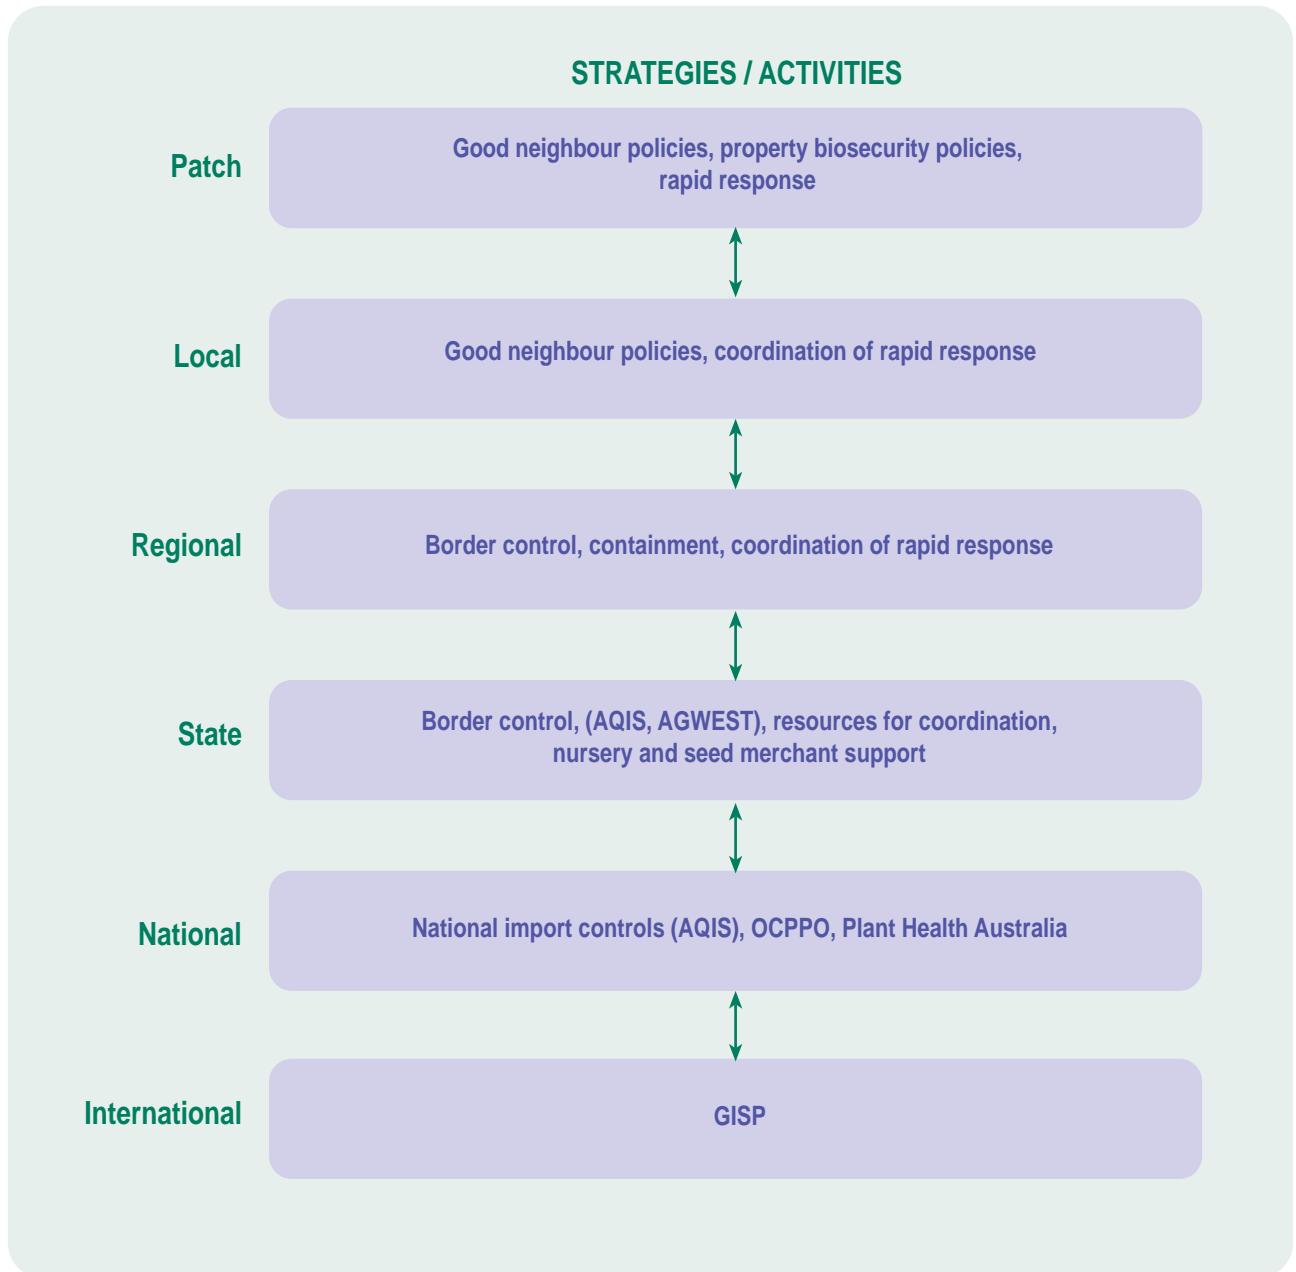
STRATEGIES / ACTIVITIES

Patch

Good neighbour policies, property biosecurity policies, rapid response

Local

Good neighbour policies, coordination of rapid response

Regional

Border control, containment, coordination of rapid response

State

Border control, (AQIS, AGWEST), resources for coordination, nursery and seed merchant support

National

National import controls (AQIS), OCPPO, Plant Health Australia

International

GISP